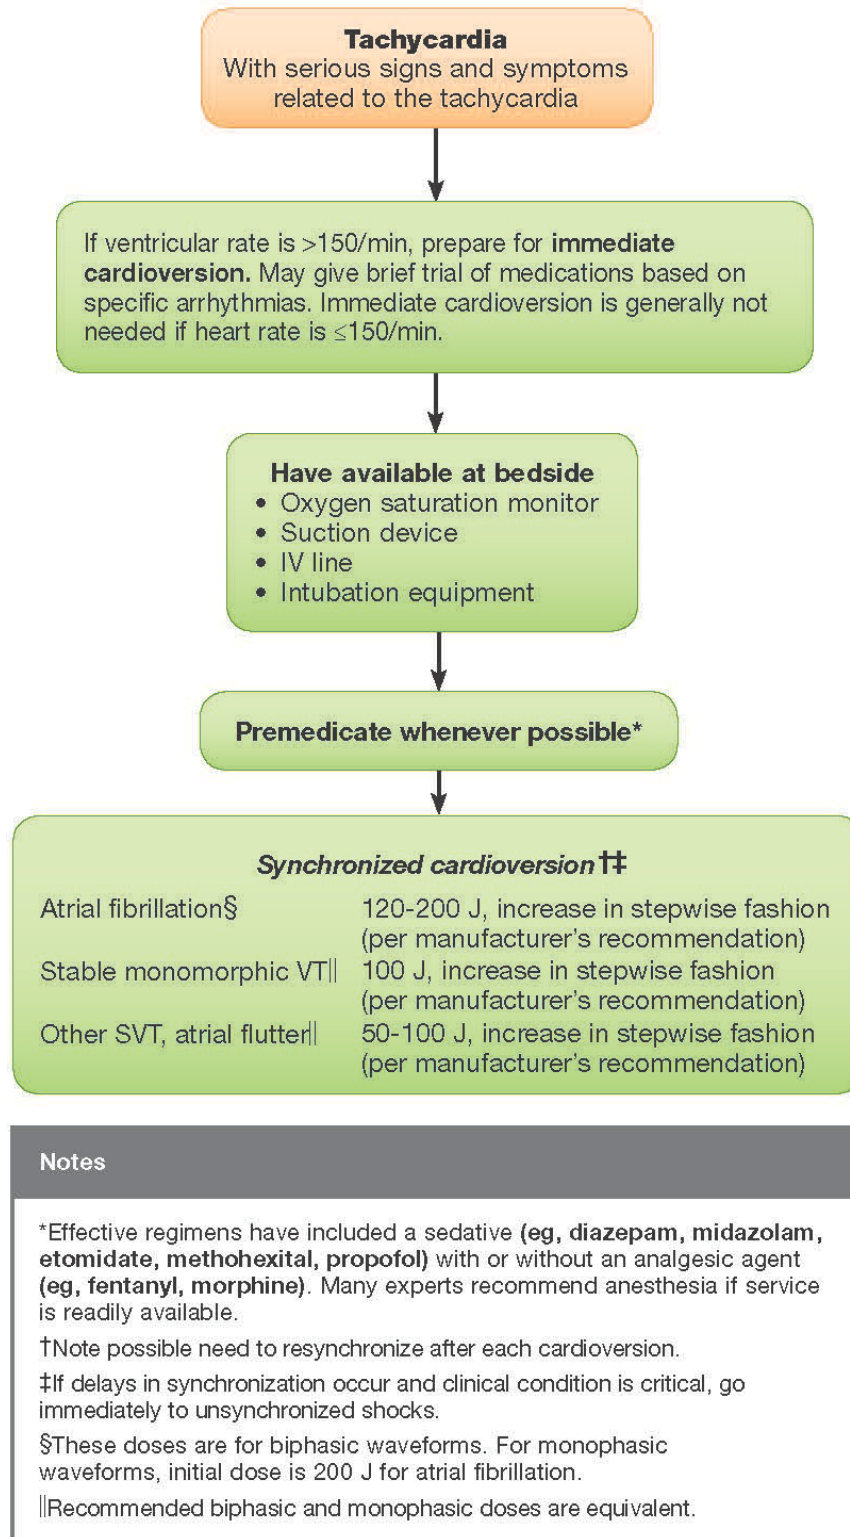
**Tachycardia**
With serious signs and symptoms related to the tachycardia

If ventricular rate is >150/min, prepare for **immediate cardioversion.** May give brief trial of medications based on specific arrhythmias. Immediate cardioversion is generally not needed if heart rate is ≤150/min.

**Have available at bedside**
- Oxygen saturation monitor
- Suction device
- IV line
- Intubation equipment

**Premedicate whenever possible***

***Synchronized cardioversion*†‡**

| | |
|---|---|
| Atrial fibrillation§ | 120-200 J, increase in stepwise fashion (per manufacturer's recommendation) |
| Stable monomorphic VT‖ | 100 J, increase in stepwise fashion (per manufacturer's recommendation) |
| Other SVT, atrial flutter‖ | 50-100 J, increase in stepwise fashion (per manufacturer's recommendation) |

Notes

*Effective regimens have included a sedative **(eg, diazepam, midazolam, etomidate, methohexital, propofol)** with or without an analgesic agent **(eg, fentanyl, morphine)**. Many experts recommend anesthesia if service is readily available.

†Note possible need to resynchronize after each cardioversion.

‡If delays in synchronization occur and clinical condition is critical, go immediately to unsynchronized shocks.

§These doses are for biphasic waveforms. For monophasic waveforms, initial dose is 200 J for atrial fibrillation.

‖Recommended biphasic and monophasic doses are equivalent.